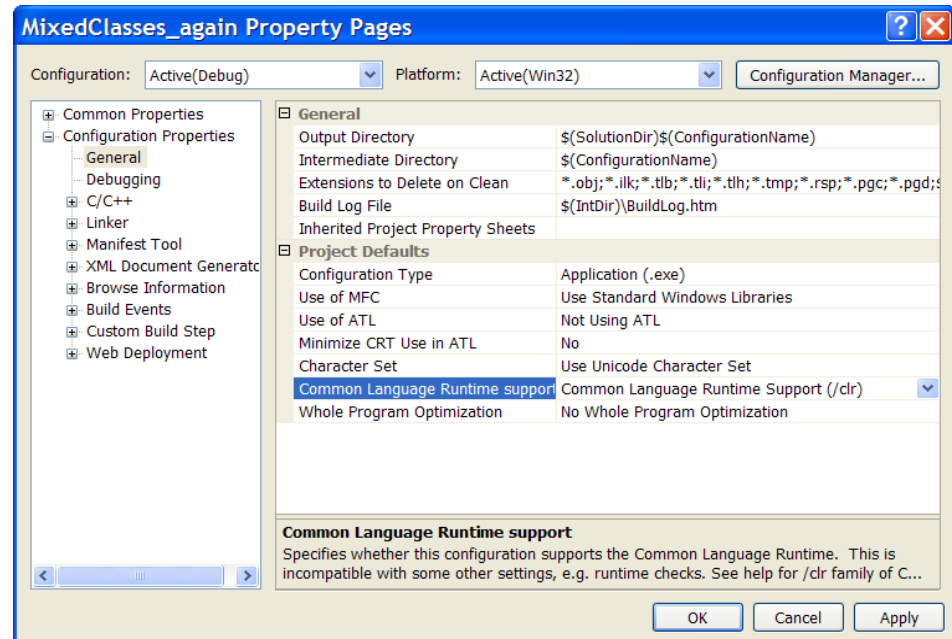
MixedClasses_again Property Pages

Configuration: Active(Debug)
Platform: Active(Win32)
Configuration Manager...

Common Properties
Configuration Properties
General
Debugging
C/C++
Linker
Manifest Tool
XML Document Generatc
Browse Information
Build Events
Custom Build Step
Web Deployment

| General | |
|---|---|
| Output Directory | $(SolutionDir)$(ConfigurationName) |
| Intermediate Directory | $(ConfigurationName) |
| Extensions to Delete on Clean | *.obj;*.ilk;*.tlb;*.tli;*.tlh;*.tmp;*.rsp;*.pgc;*.pgd;s |
| Build Log File | $(IntDir)\BuildLog.htm |
| Inherited Project Property Sheets | |
| **Project Defaults** | |
| Configuration Type | Application (.exe) |
| Use of MFC | Use Standard Windows Libraries |
| Use of ATL | Not Using ATL |
| Minimize CRT Use in ATL | No |
| Character Set | Use Unicode Character Set |
| Common Language Runtime support | Common Language Runtime Support (/clr) |
| Whole Program Optimization | No Whole Program Optimization |

Common Language Runtime support
Specifies whether this configuration supports the Common Language Runtime. This is incompatible with some other settings, e.g. runtime checks. See help for /clr family of C...

OK Cancel Apply